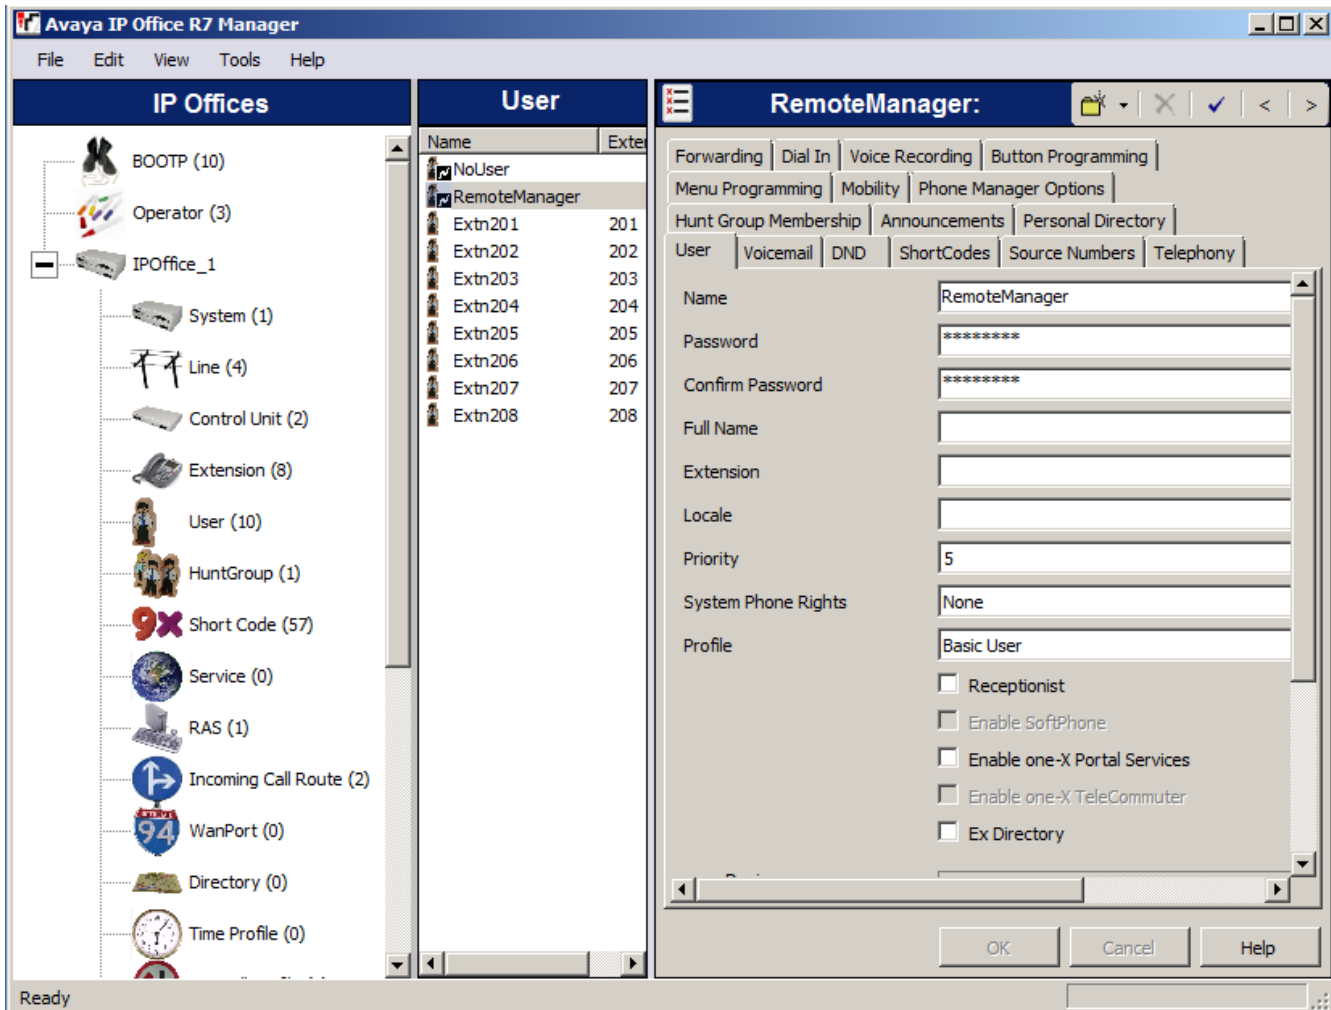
Avaya IP Office R7 Manager

File Edit View Tools Help

IP Offices

BOOTP (10)
Operator (3)
IPOffice_1
System (1)
Line (4)
Control Unit (2)
Extension (8)
User (10)
HuntGroup (1)
Short Code (57)
Service (0)
RAS (1)
Incoming Call Route (2)
WanPort (0)
Directory (0)
Time Profile (0)

User

| Name | Exte |
|---|---|
| NoUser | |
| RemoteManager | |
| Extn201 | 201 |
| Extn202 | 202 |
| Extn203 | 203 |
| Extn204 | 204 |
| Extn205 | 205 |
| Extn206 | 206 |
| Extn207 | 207 |
| Extn208 | 208 |

RemoteManager:

Forwarding | Dial In | Voice Recording | Button Programming
Menu Programming | Mobility | Phone Manager Options
Hunt Group Membership | Announcements | Personal Directory
User | Voicemail | DND | ShortCodes | Source Numbers | Telephony

Name: RemoteManager
Password: *********
Confirm Password: *********
Full Name:
Extension:
Locale:
Priority: 5
System Phone Rights: None
Profile: Basic User

Receptionist
Enable SoftPhone
Enable one-X Portal Services
Enable one-X TeleCommuter
Ex Directory

OK Cancel Help

Ready